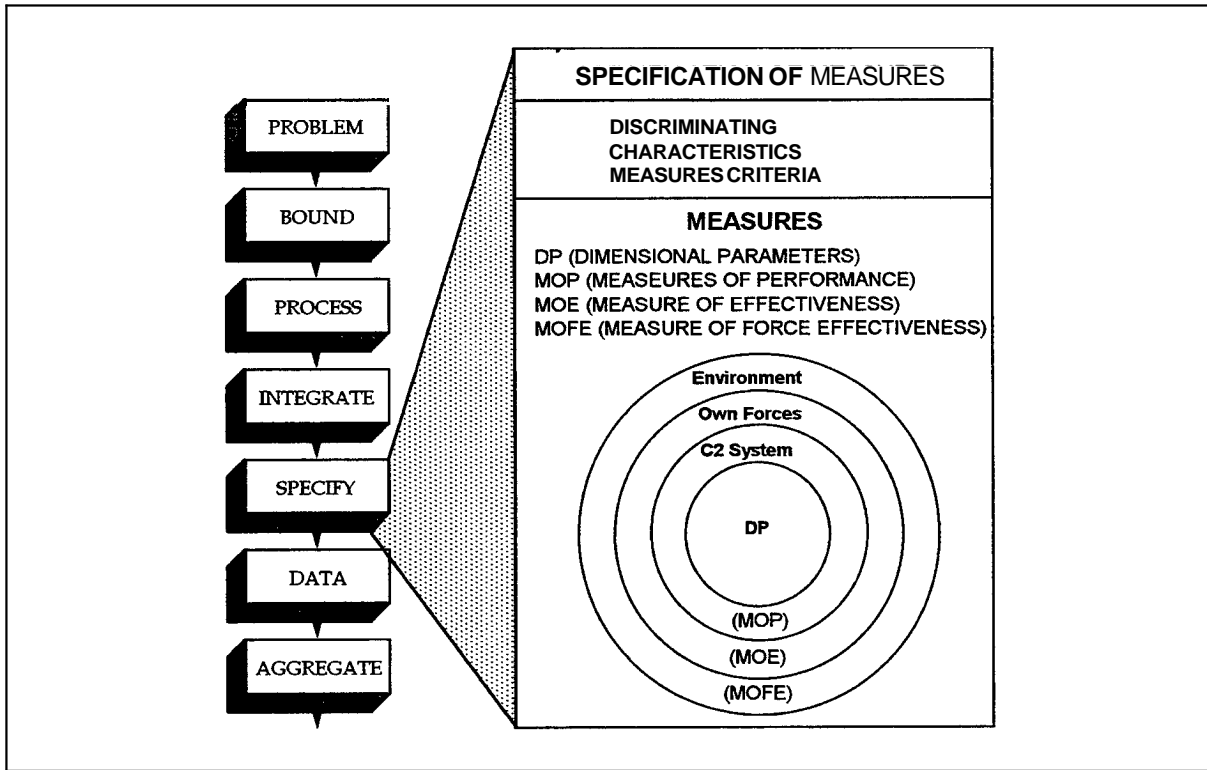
PROBLEM

BOUND

PROCESS

INTEGRATE

SPECIFY

DATA

AGGREGATE

SPECIFICATION OF MEASURES

DISCRIMINATING
CHARACTERISTICS
MEASURES CRITERIA

MEASURES

DP (DIMENSIONAL PARAMETERS)
MOP (MEASEURES OF PERFORMANCE)
MOE (MEASURE OF EFFECTIVENESS)
MOFE (MEASURE OF FORCE EFFECTIVENESS)

Environment

Own Forces

C2 System

DP

(MOP)

(MOE)

(MOFE)